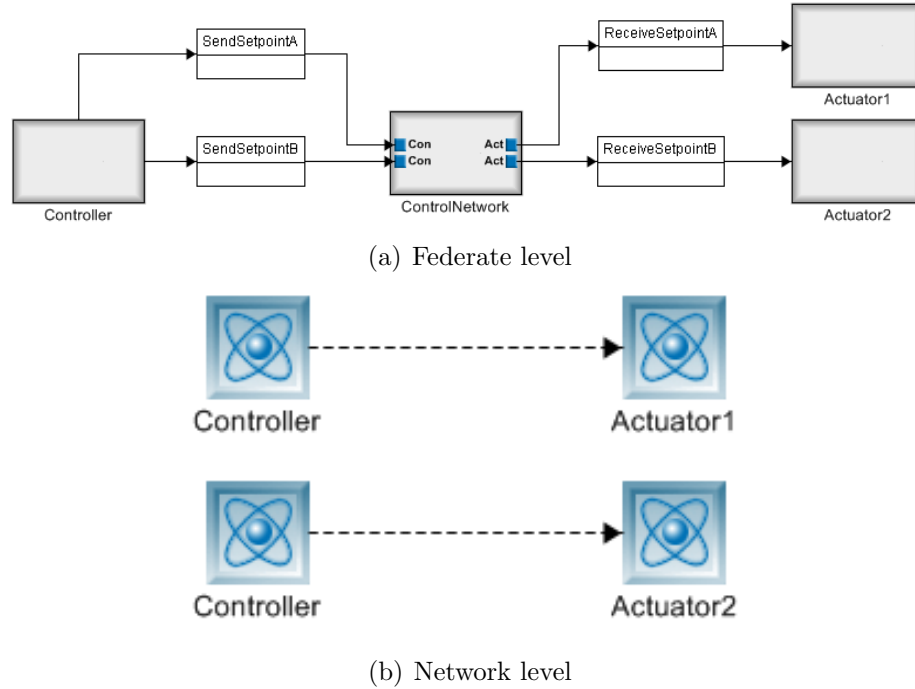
SendSetpointA

ReceiveSetpointA

Actuator1

Controller

SendSetpointB

Con

Con

Act

Act

ControlNetwork

ReceiveSetpointB

Actuator2

(a) Federate level

Controller

Actuator1

Controller

Actuator2

(b) Network level